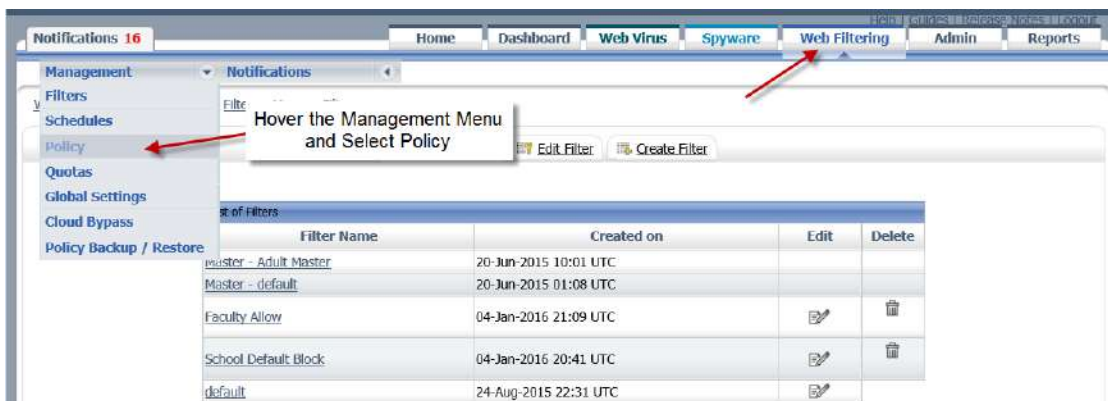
Help | Guides | Release Notes | Logout

Notifications 16

Home | Dashboard | Web Virus | Spyware | Web Filtering | Admin | Reports

Management | Notifications

Filters
Schedules
Policy
Quotas
Global Settings
Cloud Bypass
Policy Backup / Restore

Hover the Management Menu and Select Policy

Filte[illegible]

Edit Filter | Create Filter

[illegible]t of Filters

| Filter Name | Created on | Edit | Delete |
|---|---|---|---|
| Master - Adult Master | 20-Jun-2015 10:01 UTC | | |
| Master - default | 20-Jun-2015 01:08 UTC | | |
| Faculty Allow | 04-Jan-2016 21:09 UTC | | |
| School Default Block | 04-Jan-2016 20:41 UTC | | |
| default | 24-Aug-2015 22:31 UTC | | |